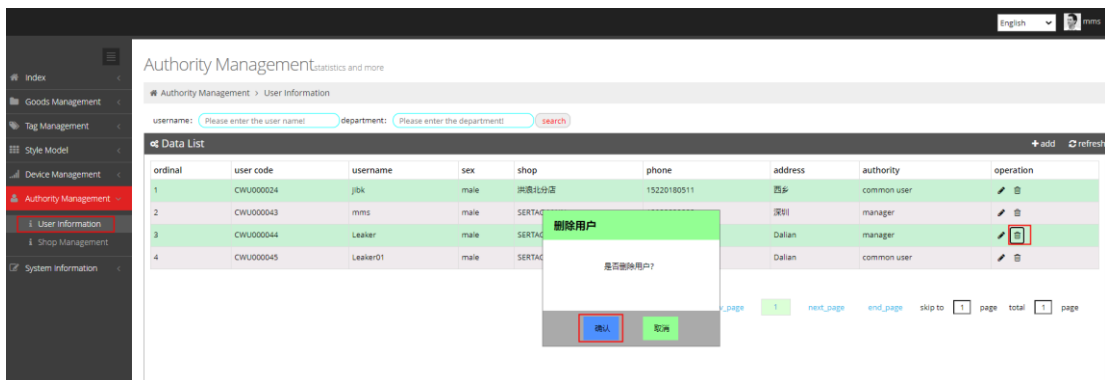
English mms

Index
Goods Management
Tag Management
Style Model
Device Management
Authority Management
User Information
Shop Management
System Information

Authority Managementstatistics and more

Authority Management > User Information

username: Please enter the user name! department: Please enter the department! search

Data List
+add refresh

| ordinal | user code | username | sex | shop | phone | address | authority | operation |
|---|---|---|---|---|---|---|---|---|
| 1 | CWU000024 | jlbk | male | 洪浪北分店 | 15220180511 | 西乡 | common user | |
| 2 | CWU000043 | mms | male | SERTAC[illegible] | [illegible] | 深圳 | manager | |
| 3 | CWU000044 | Leaker | male | SERTAC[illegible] | | Dalian | manager | |
| 4 | CWU000045 | Leaker01 | male | SERTAC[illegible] | | Dalian | common user | |

删除用户

是否删除用户?

确认 取消

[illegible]_page 1 next_page end_page skip to 1 page total 1 page